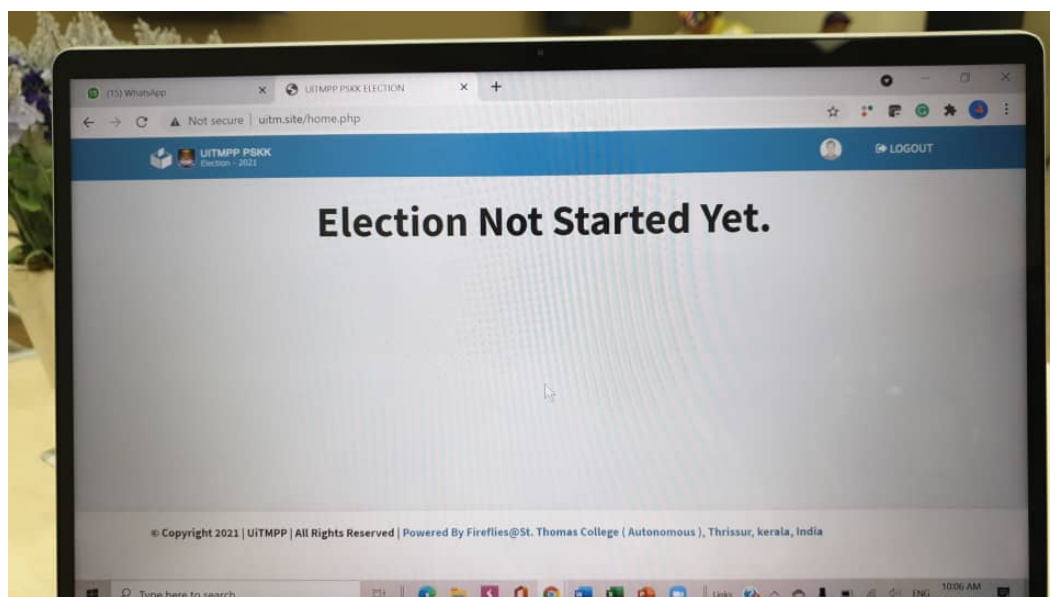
(15) WhatsApp ×
UITMPP PSKK ELECTION ×
+

Not secure | uitm.site/home.php

UITMPP PSKK
Election - 2021

LOGOUT

Election Not Started Yet.

© Copyright 2021 | UiTMPP | All Rights Reserved | Powered By Fireflies@St. Thomas College ( Autonomous ), Thrissur, kerala, India

Type here to search

Links

ENG

10:06 AM